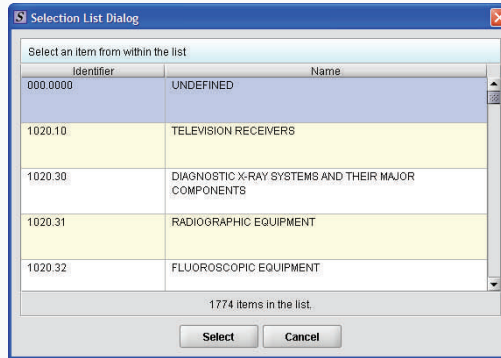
S Selection List Dialog

Select an item from within the list

| Identifier | Name |
|---|---|
| 000.0000 | UNDEFINED |
| 1020.10 | TELEVISION RECEIVERS |
| 1020.30 | DIAGNOSTIC X-RAY SYSTEMS AND THEIR MAJOR COMPONENTS |
| 1020.31 | RADIOGRAPHIC EQUIPMENT |
| 1020.32 | FLUOROSCOPIC EQUIPMENT |

1774 items in the list.

Select Cancel